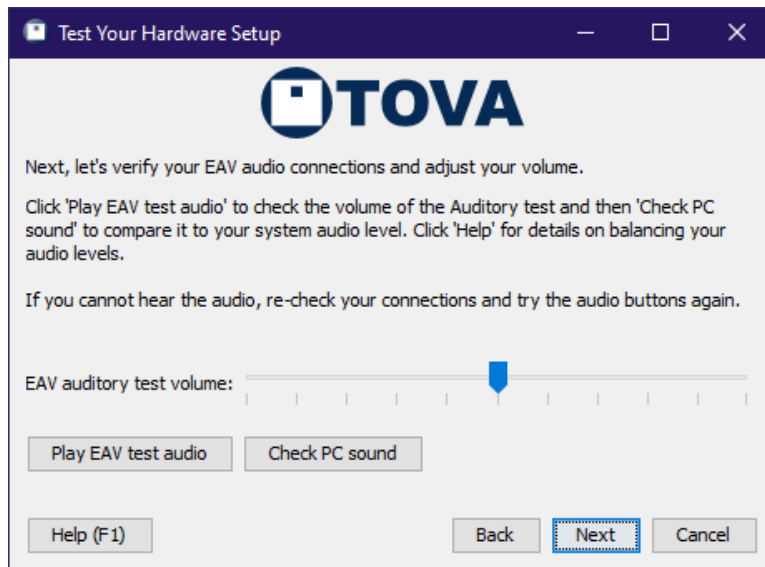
Test Your Hardware Setup

TOVA

Next, let's verify your EAV audio connections and adjust your volume.

Click 'Play EAV test audio' to check the volume of the Auditory test and then 'Check PC sound' to compare it to your system audio level. Click 'Help' for details on balancing your audio levels.

If you cannot hear the audio, re-check your connections and try the audio buttons again.

EAV auditory test volume:

Play EAV test audio

Check PC sound

Help (F1)

Back

Next

Cancel